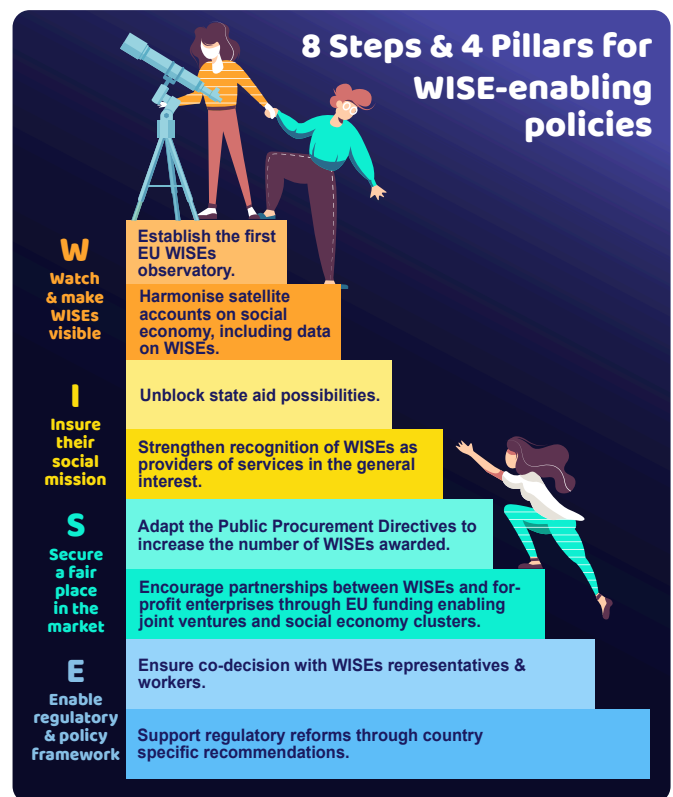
8 Steps & 4 Pillars for WISE-enabling policies

W
Watch & make WISEs visible

Establish the first EU WISEs observatory.

Harmonise satellite accounts on social economy, including data on WISEs.

I
Insure their social mission

Unblock state aid possibilities.

Strengthen recognition of WISEs as providers of services in the general interest.

S
Secure a fair place in the market

Adapt the Public Procurement Directives to increase the number of WISEs awarded.

Encourage partnerships between WISEs and for-profit enterprises through EU funding enabling joint ventures and social economy clusters.

E
Enable regulatory & policy framework

Ensure co-decision with WISEs representatives & workers.

Support regulatory reforms through country specific recommendations.